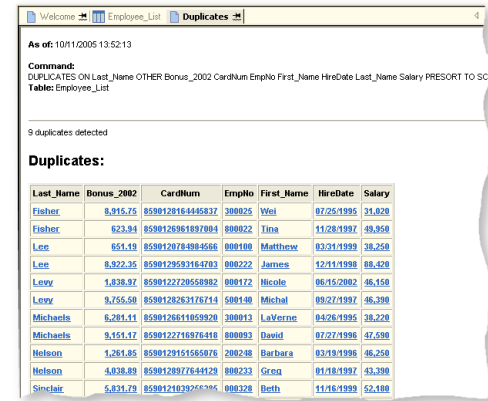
Welcome | Employee_List | Duplicates

As of: 10/11/2005 13:52:13

Command:
DUPLICATES ON Last_Name OTHER Bonus_2002 CardNum EmpNo First_Name HireDate Last_Name Salary PRESORT TO SC
Table: Employee_List

9 duplicates detected

Duplicates:

| Last_Name | Bonus_2002 | CardNum | EmpNo | First_Name | HireDate | Salary |
|---|---|---|---|---|---|---|
| Fisher | 8,915.75 | 8590128164445837 | 300025 | Wei | 07/25/1995 | 31,820 |
| Fisher | 623.94 | 8590126961897004 | 800022 | Tina | 11/28/1997 | 49,950 |
| Lee | 651.19 | 8590120784984566 | 000100 | Matthew | 03/31/1999 | 38,250 |
| Lee | 8,922.35 | 8590129593164703 | 000222 | James | 12/11/1998 | 88,420 |
| Levy | 1,838.97 | 8590122720558982 | 800172 | Nicole | 06/15/2002 | 46,150 |
| Levy | 9,755.50 | 8590128263176714 | 500140 | Michal | 09/27/1997 | 46,390 |
| Michaels | 6,281.11 | 8590126611059920 | 300013 | LaVerne | 04/26/1995 | 38,220 |
| Michaels | 9,151.17 | 8590122716976418 | 800093 | David | 07/27/1996 | 47,590 |
| Nelson | 1,261.85 | 8590129151565076 | 200248 | Barbara | 03/19/1996 | 46,250 |
| Nelson | 4,038.89 | 8590128977644129 | 800233 | Greg | 01/18/1997 | 43,390 |
| Sinclair | 5,831.79 | 8590121039265285 | 000328 | Beth | 11/16/1999 | 52,180 |